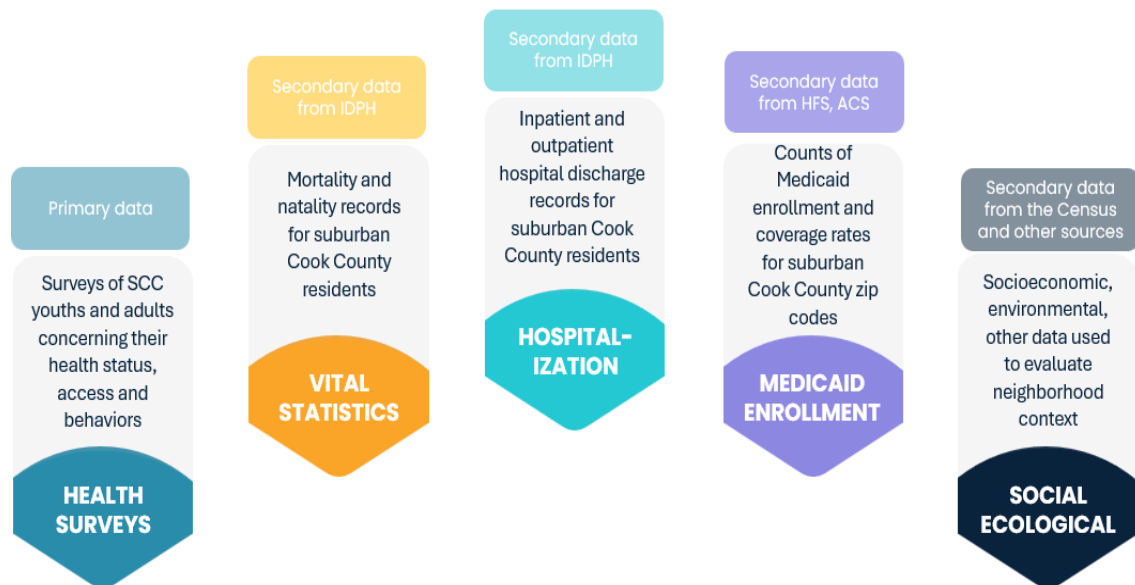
Primary data

Surveys of SCC youths and adults concerning their health status, access and behaviors

HEALTH SURVEYS

Secondary data from IDPH

Mortality and natality records for suburban Cook County residents

VITAL STATISTICS

Secondary data from IDPH

Inpatient and outpatient hospital discharge records for suburban Cook County residents

HOSPITAL-IZATION

Secondary data from HFS, ACS

Counts of Medicaid enrollment and coverage rates for suburban Cook County zip codes

MEDICAID ENROLLMENT

Secondary data from the Census and other sources

Socioeconomic, environmental, other data used to evaluate neighborhood context

SOCIAL ECOLOGICAL